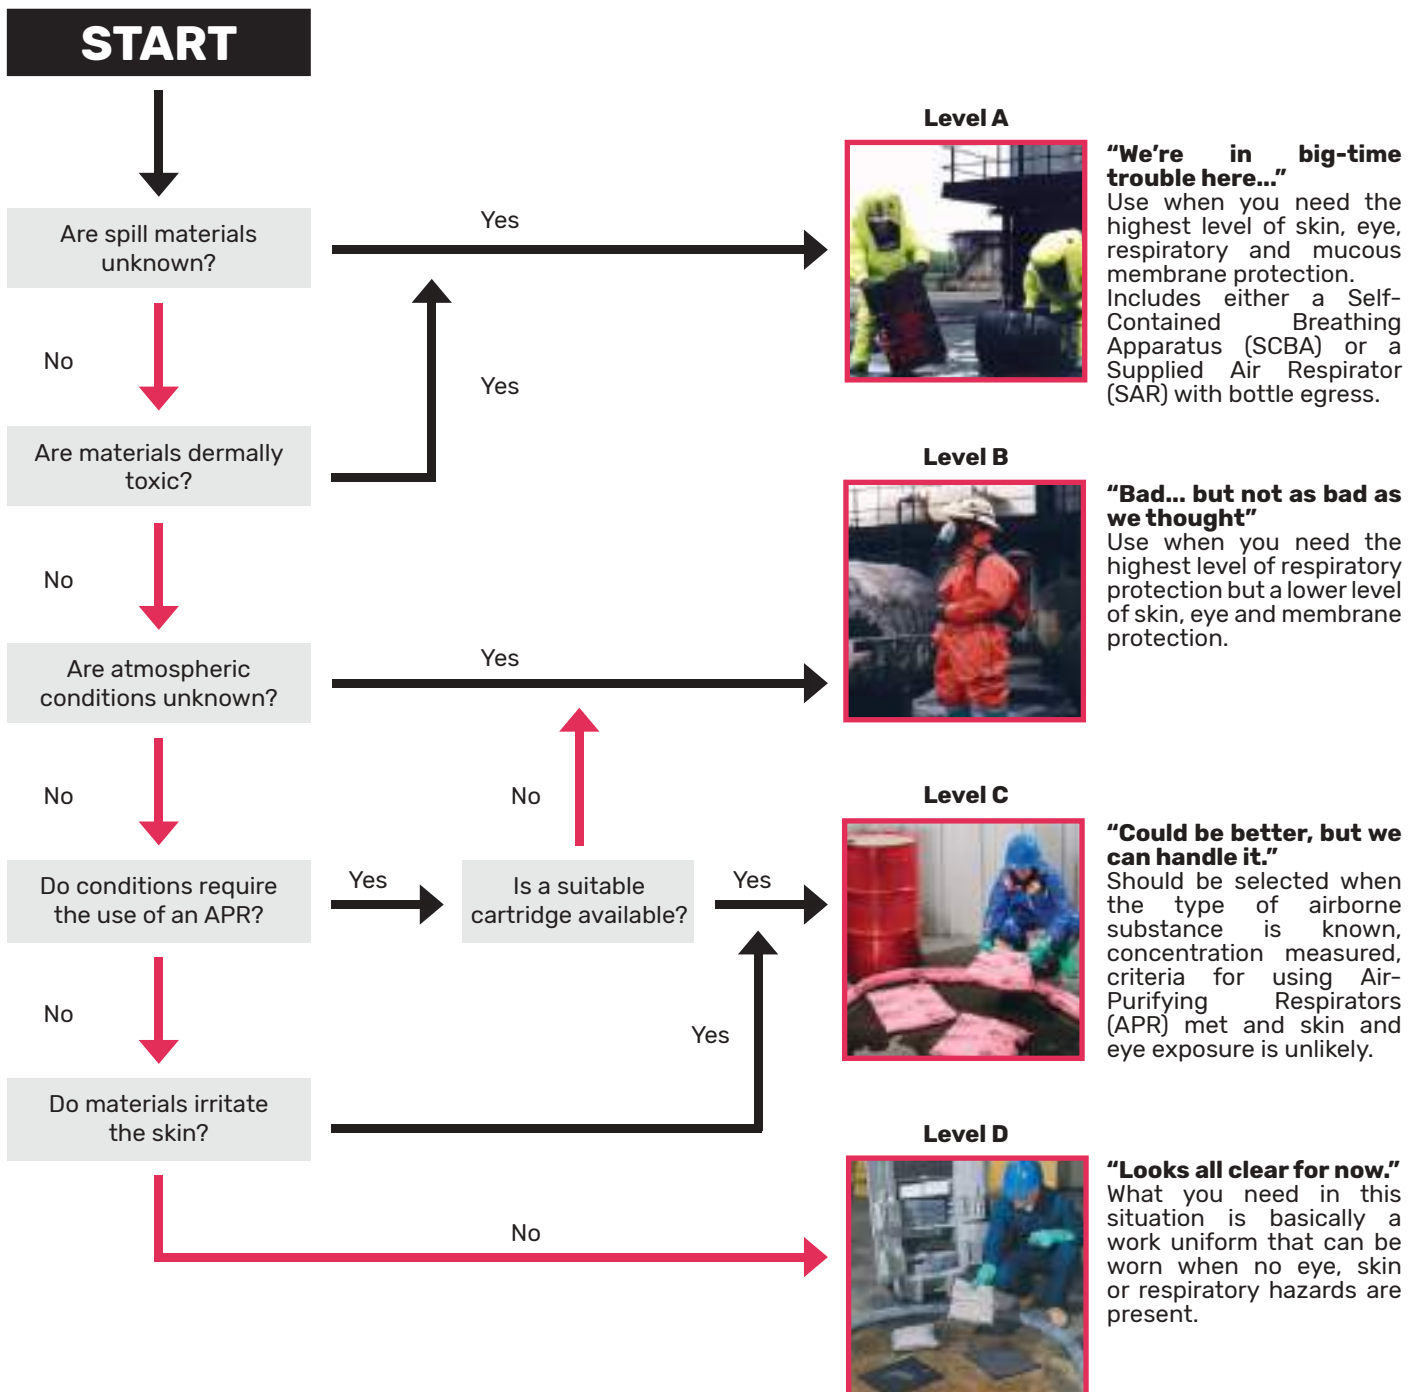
START

Are spill materials unknown?

Yes

No

Yes

Are materials dermally toxic?

No

Are atmospheric conditions unknown?

Yes

No

No

Do conditions require the use of an APR?

Yes

Is a suitable cartridge available?

Yes

No

Yes

Do materials irritate the skin?

No

Level A

"We're in big-time trouble here..."
Use when you need the highest level of skin, eye, respiratory and mucous membrane protection. Includes either a Self-Contained Breathing Apparatus (SCBA) or a Supplied Air Respirator (SAR) with bottle egress.

Level B

"Bad... but not as bad as we thought"
Use when you need the highest level of respiratory protection but a lower level of skin, eye and membrane protection.

Level C

"Could be better, but we can handle it."
Should be selected when the type of airborne substance is known, concentration measured, criteria for using Air-Purifying Respirators (APR) met and skin and eye exposure is unlikely.

Level D

"Looks all clear for now."
What you need in this situation is basically a work uniform that can be worn when no eye, skin or respiratory hazards are present.